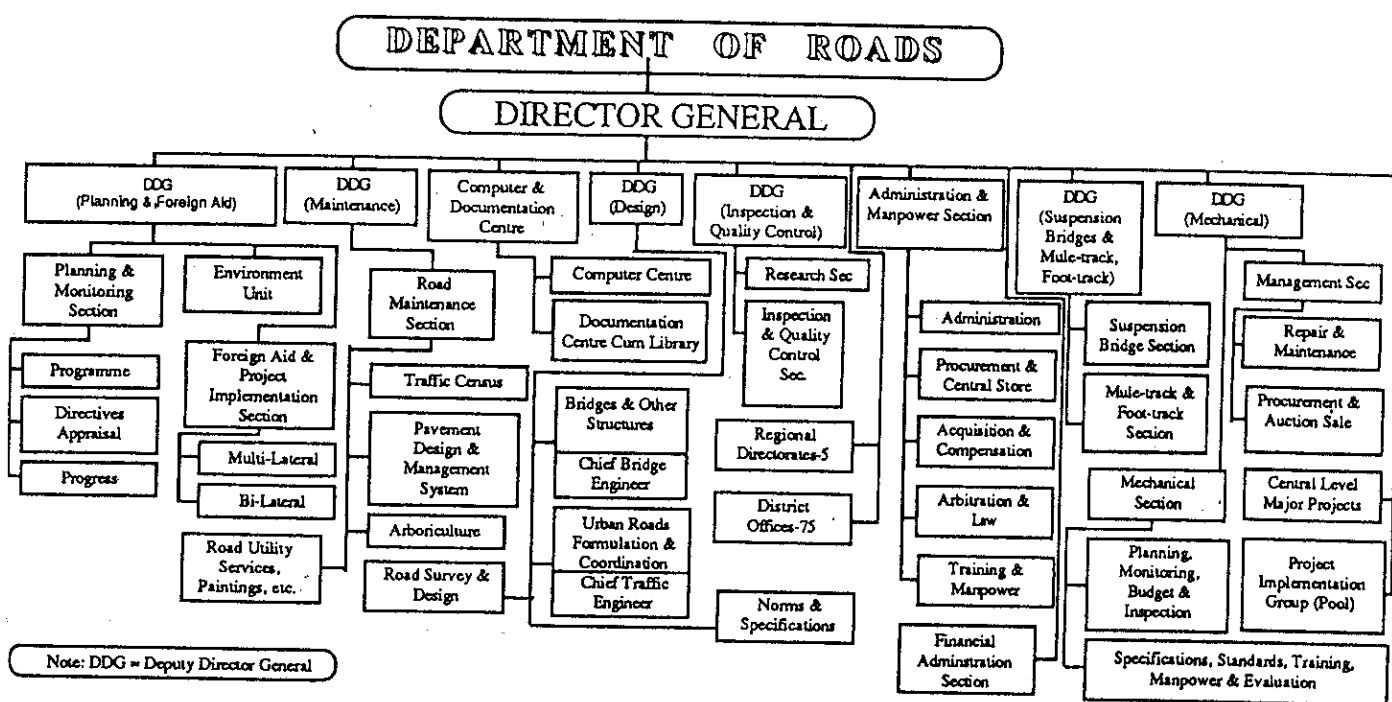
DEPARTMENT OF ROADS

DIRECTOR GENERAL

DDG (Planning & Foreign Aid)

Planning & Monitoring Section

Programme

Directives Appraisal

Progress

Environment Unit

Foreign Aid & Project Implementation Section

Multi-Lateral

Bi-Lateral

Road Utility Services, Paintings, etc.

DDG (Maintenance)

Road Maintenance Section

Traffic Census

Pavement Design & Management System

Arboriculture

Road Survey & Design

Computer & Documentation Centre

Computer Centre

Documentation Centre Cum Library

DDG (Design)

Bridges & Other Structures

Chief Bridge Engineer

Urban Roads Formulation & Coordination

Chief Traffic Engineer

Norms & Specifications

DDG (Inspection & Quality Control)

Research Sec

Inspection & Quality Control Sec.

Regional Directorates-5

District Offices-75

Administration & Manpower Section

Administration

Procurement & Central Store

Acquisition & Compensation

Arbitration & Law

Training & Manpower

Financial Adminstration Section

DDG (Suspension Bridges & Mule-track, Foot-track)

Suspension Bridge Section

Mule-track & Foot-track Section

Mechanical Section

Planning, Monitoring, Budget & Inspection

Specifications, Standards, Training, Manpower & Evaluation

DDG (Mechanical)

Management Sec

Repair & Maintenance

Procurement & Auction Sale

Central Level Major Projects

Project Implementation Group (Pool)

Note: DDG = Deputy Director General